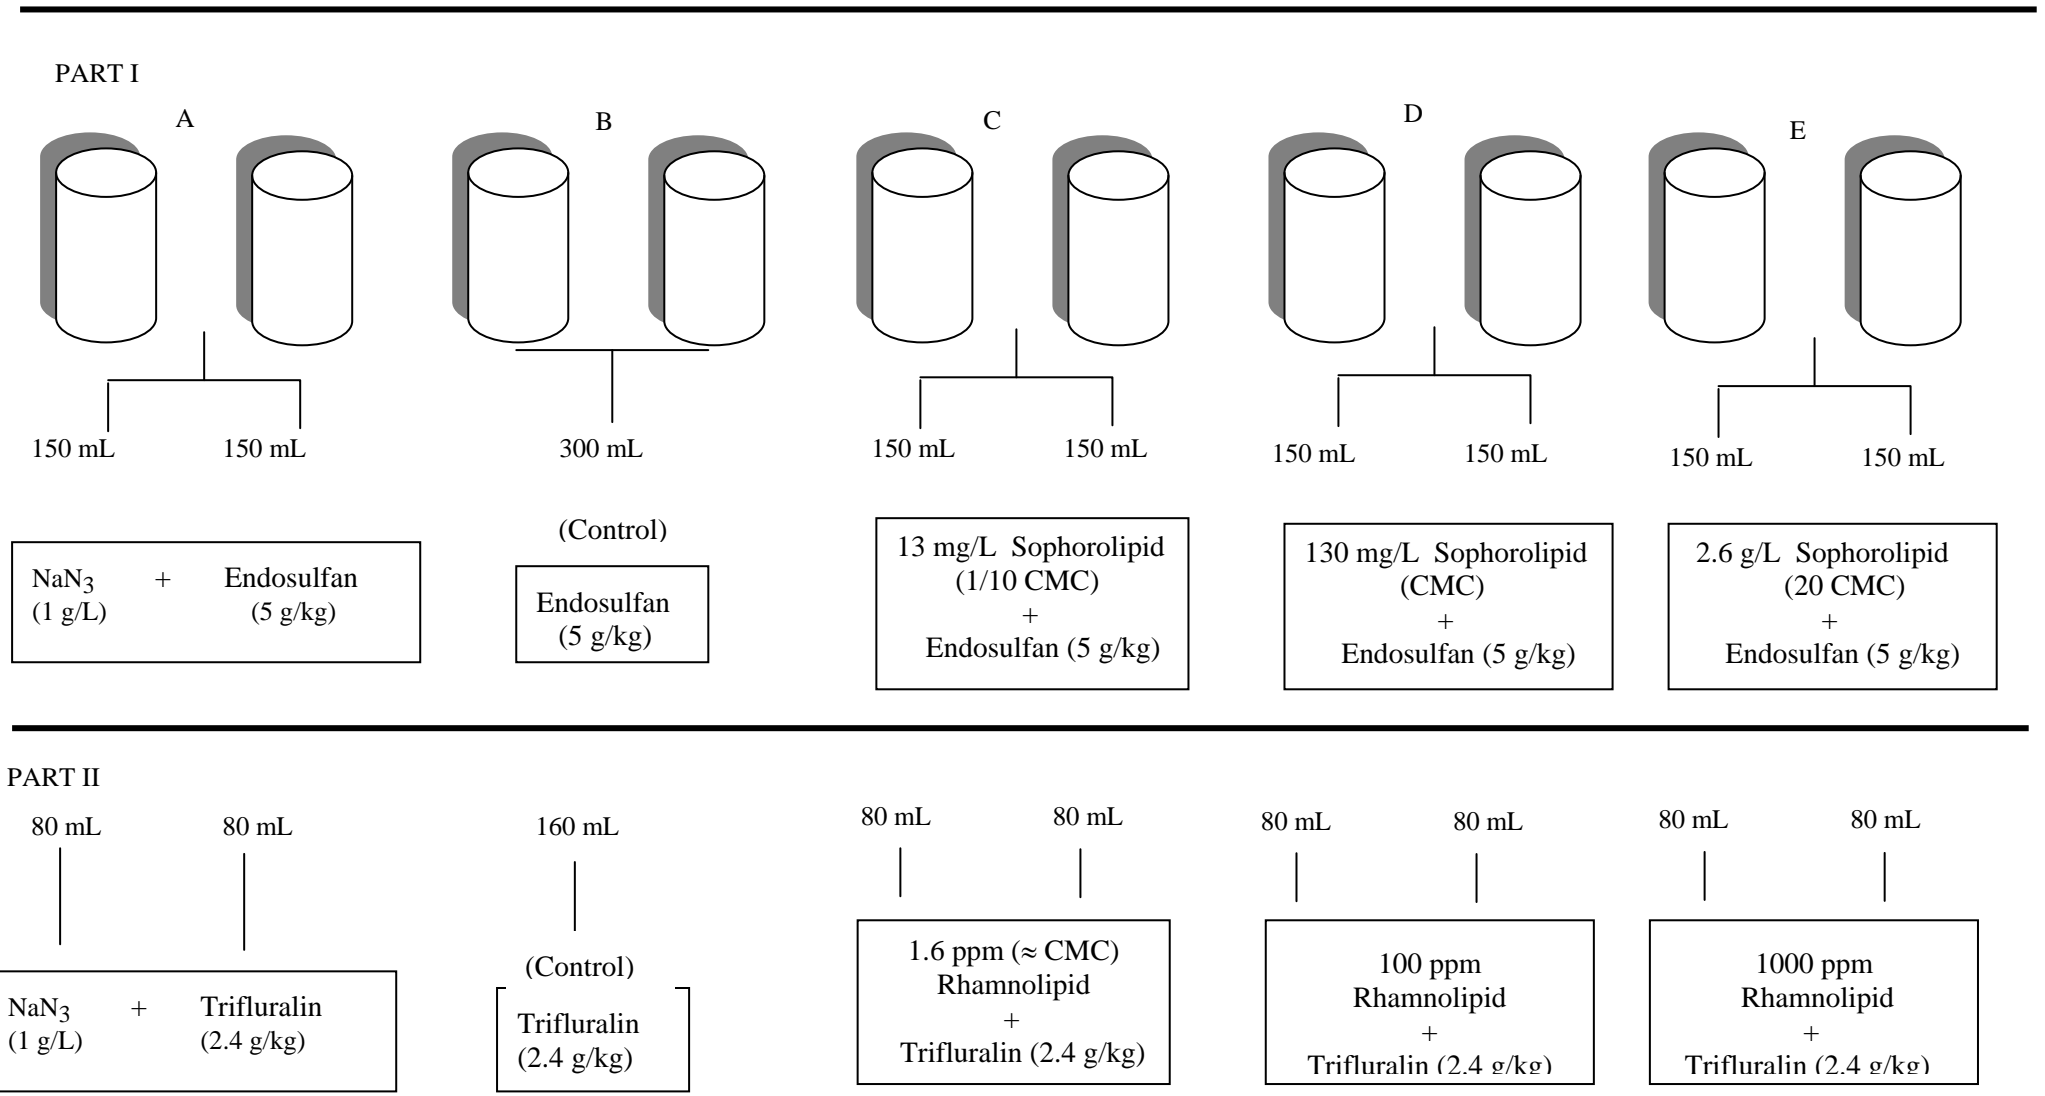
PART I

A

B

C

D

E

150 mL 150 mL

300 mL

150 mL 150 mL

150 mL 150 mL

150 mL 150 mL

$NaN_3$ (1 g/L) + Endosulfan (5 g/kg)

(Control)

Endosulfan (5 g/kg)

13 mg/L Sophorolipid (1/10 CMC) + Endosulfan (5 g/kg)

130 mg/L Sophorolipid (CMC) + Endosulfan (5 g/kg)

2.6 g/L Sophorolipid (20 CMC) + Endosulfan (5 g/kg)

PART II

80 mL 80 mL

160 mL

80 mL 80 mL

80 mL 80 mL

80 mL 80 mL

$NaN_3$ (1 g/L) + Trifluralin (2.4 g/kg)

(Control)

Trifluralin (2.4 g/kg)

1.6 ppm (≈ CMC) Rhamnolipid + Trifluralin (2.4 g/kg)

100 ppm Rhamnolipid + Trifluralin (2.4 g/kg)

1000 ppm Rhamnolipid + Trifluralin (2.4 g/kg)